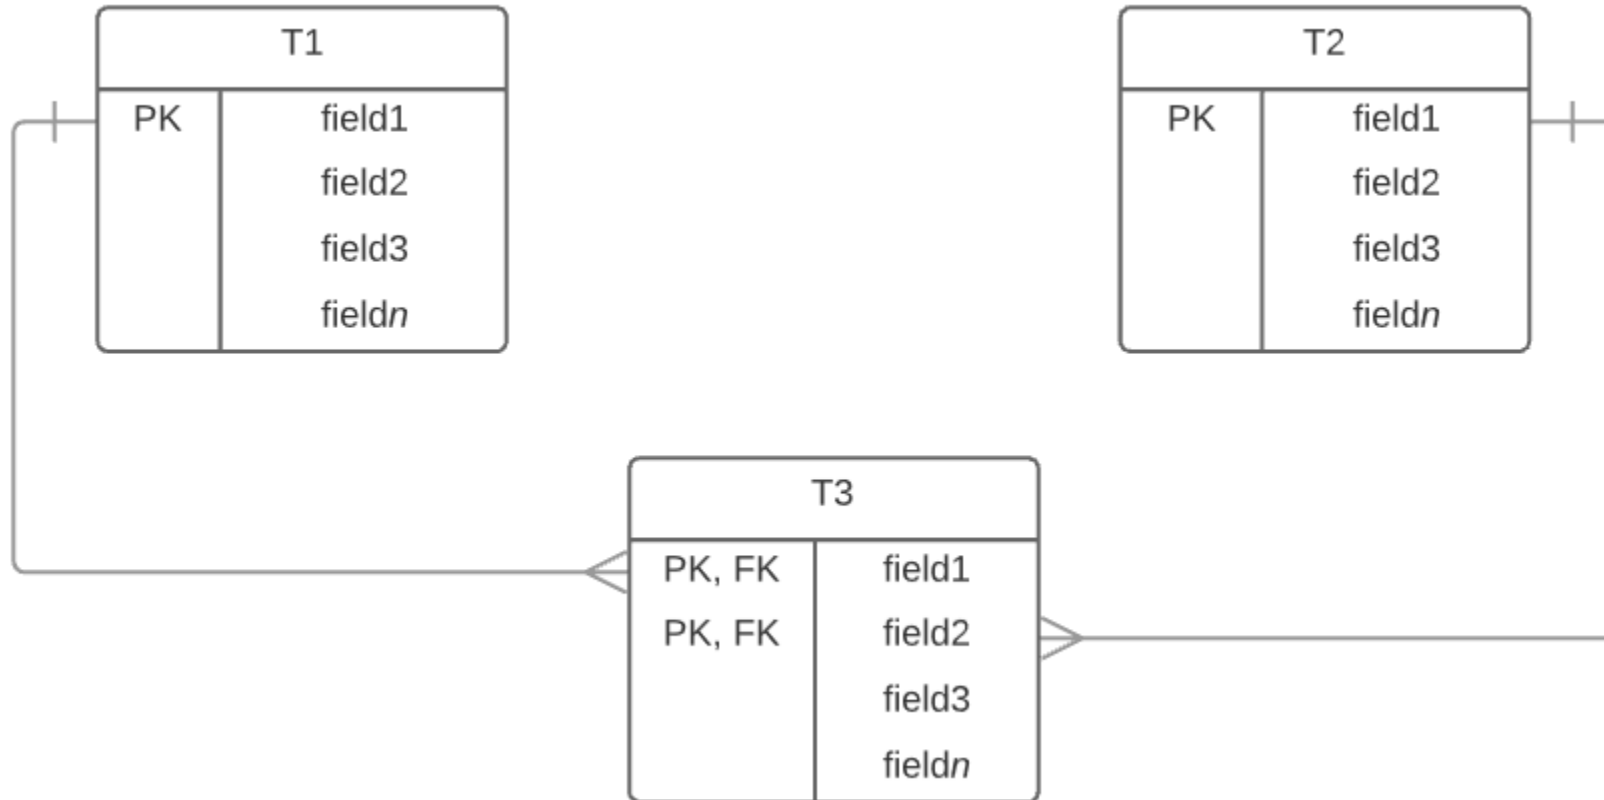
T1

| | |
|---|---|
| PK | field1 |
| | field2 |
| | field3 |
| | field*n* |

T2

| | |
|---|---|
| PK | field1 |
| | field2 |
| | field3 |
| | field*n* |

T3

| | |
|---|---|
| PK, FK | field1 |
| PK, FK | field2 |
| | field3 |
| | field*n* |